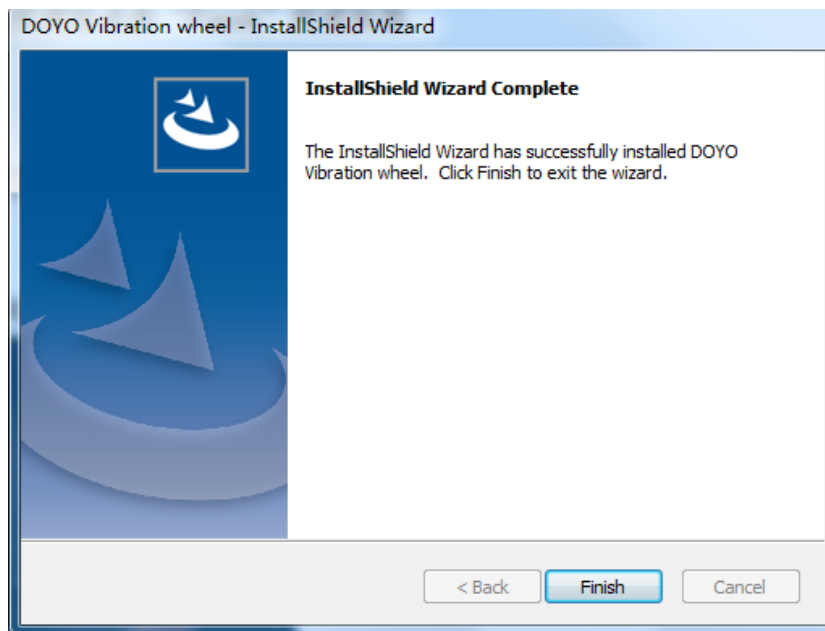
DOYO Vibration wheel - InstallShield Wizard

InstallShield Wizard Complete

The InstallShield Wizard has successfully installed DOYO Vibration wheel.  Click Finish to exit the wizard.

< Back
Finish
Cancel